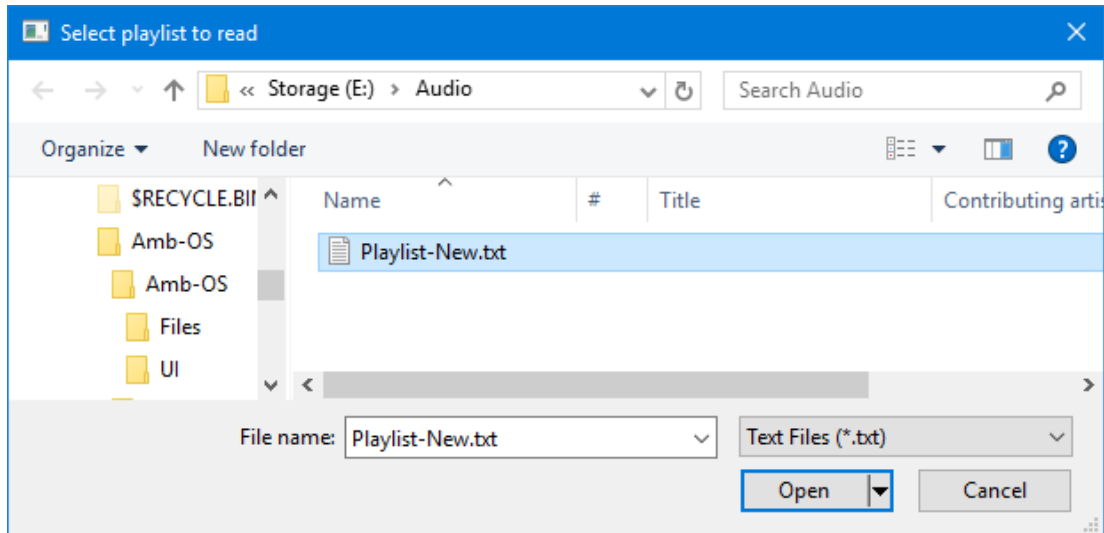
Select playlist to read

« Storage (E:) › Audio

Search Audio

Organize ▾ New folder

$RECYCLE.BI
Amb-OS
Amb-OS
Files
UI

Name | # | Title | Contributing arti

Playlist-New.txt

File name: Playlist-New.txt

Text Files (*.txt)

Open

Cancel